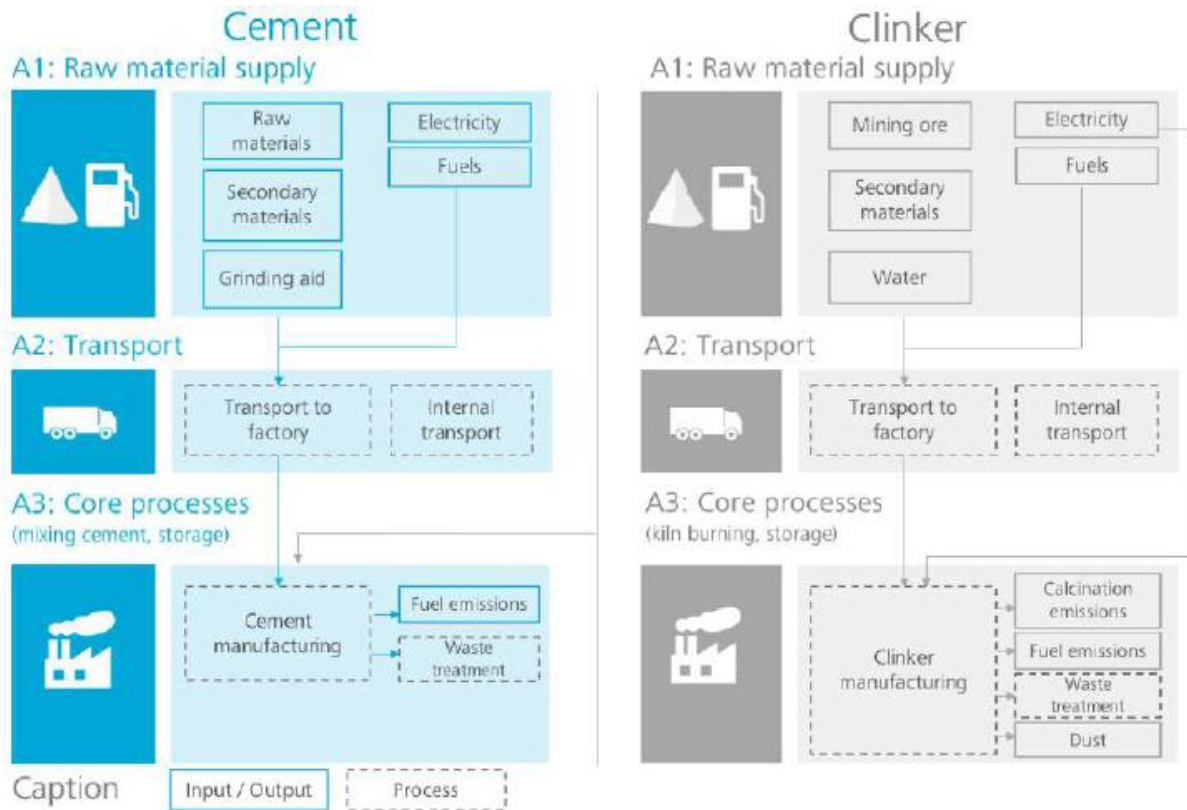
Cement

A1: Raw material supply

Raw materials

Secondary materials

Grinding aid

Electricity

Fuels

A2: Transport

Transport to factory

Internal transport

A3: Core processes
(mixing cement, storage)

Cement manufacturing

Fuel emissions

Waste treatment

Clinker

A1: Raw material supply

Mining ore

Secondary materials

Water

Electricity

Fuels

A2: Transport

Transport to factory

Internal transport

A3: Core processes
(kiln burning, storage)

Clinker manufacturing

Calcination emissions

Fuel emissions

Waste treatment

Dust

Caption

Input / Output

Process